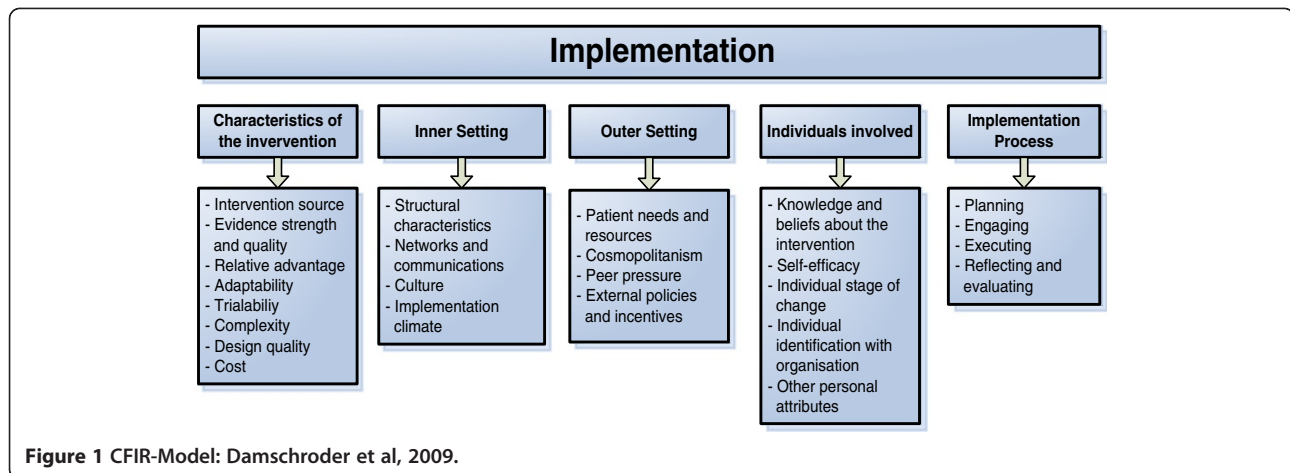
Implementation

Characteristics of the invervention

- Intervention source
- Evidence strength and quality
- Relative advantage
- Adaptability
- Trialabiliy
- Complexity
- Design quality
- Cost

Inner Setting

- Structural characteristics
- Networks and communications
- Culture
- Implementation climate

Outer Setting

- Patient needs and resources
- Cosmopolitanism
- Peer pressure
- External policies and incentives

Individuals involved

- Knowledge and beliefs about the intervention
- Self-efficacy
- Individual stage of change
- Individual identification with organisation
- Other personal attributes

Implementation Process

- Planning
- Engaging
- Executing
- Reflecting and evaluating

Figure 1 CFIR-Model: Damschroder et al, 2009.